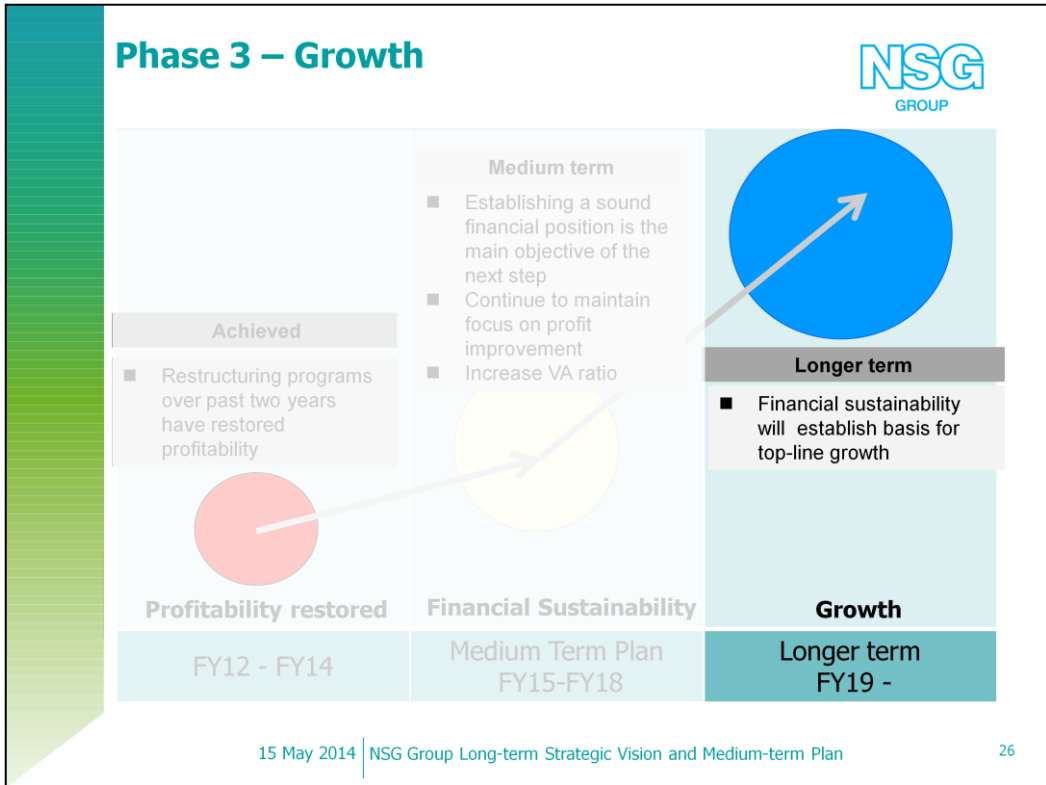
Phase 3 – Growth

NSG GROUP

Medium term

Establishing a sound financial position is the main objective of the next step

Continue to maintain focus on profit improvement

Increase VA ratio

Achieved

Restructuring programs over past two years have restored profitability

Longer term

Financial sustainability will establish basis for top-line growth

Profitability restored

Financial Sustainability

Growth

FY12 - FY14

Medium Term Plan FY15-FY18

Longer term FY19 -

15 May 2014 | NSG Group Long-term Strategic Vision and Medium-term Plan

26